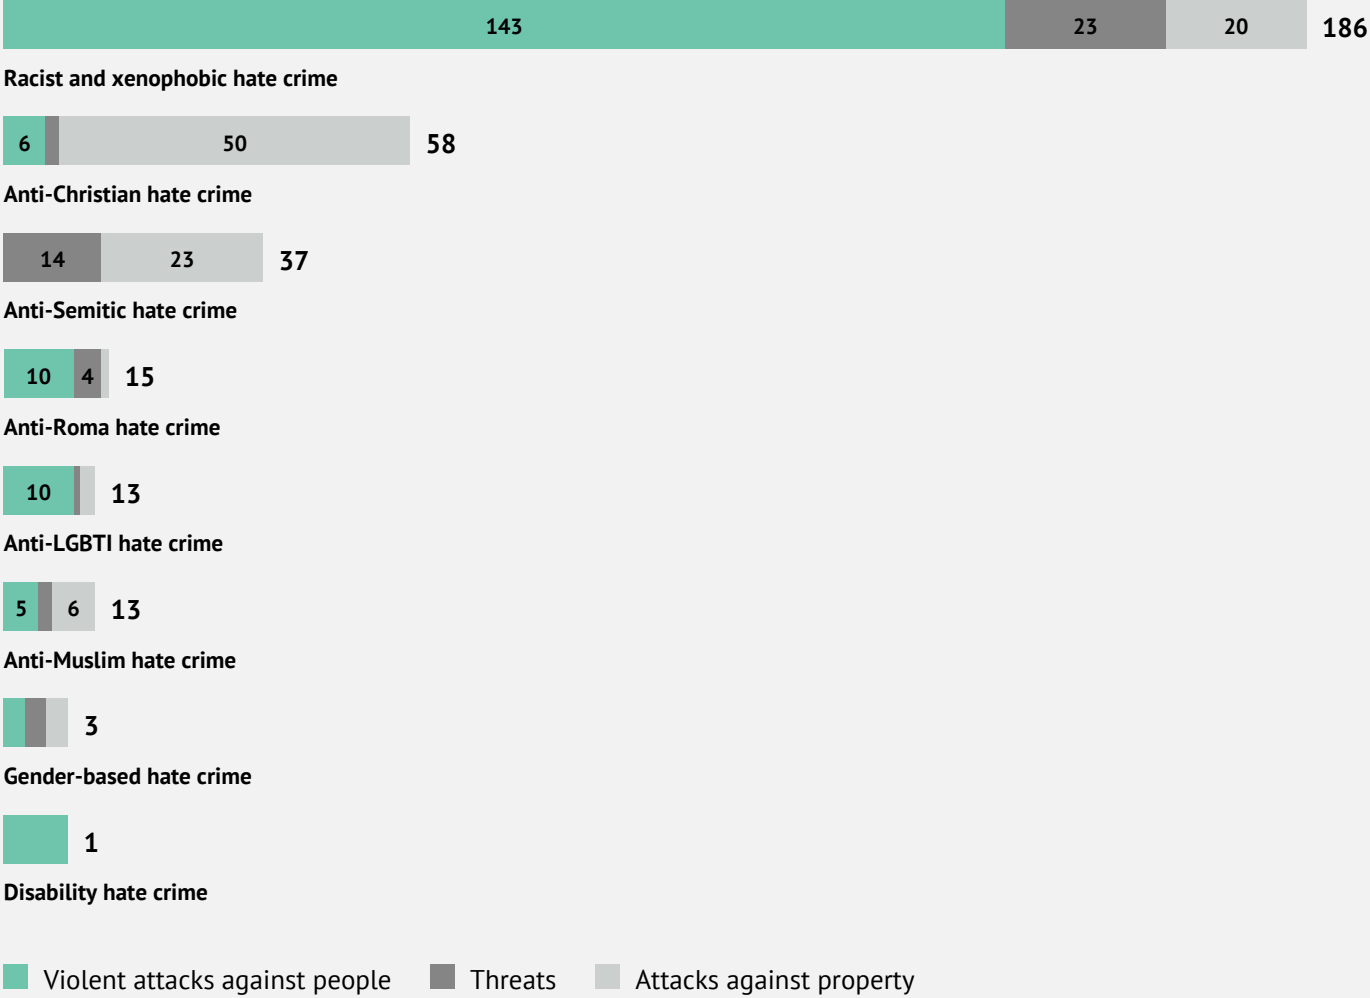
143 23 20 186

Racist and xenophobic hate crime

6 50 58

Anti-Christian hate crime

14 23 37

Anti-Semitic hate crime

10 4 15

Anti-Roma hate crime

10 13

Anti-LGBTI hate crime

5 6 13

Anti-Muslim hate crime

3

Gender-based hate crime

1

Disability hate crime

Violent attacks against people Threats Attacks against property